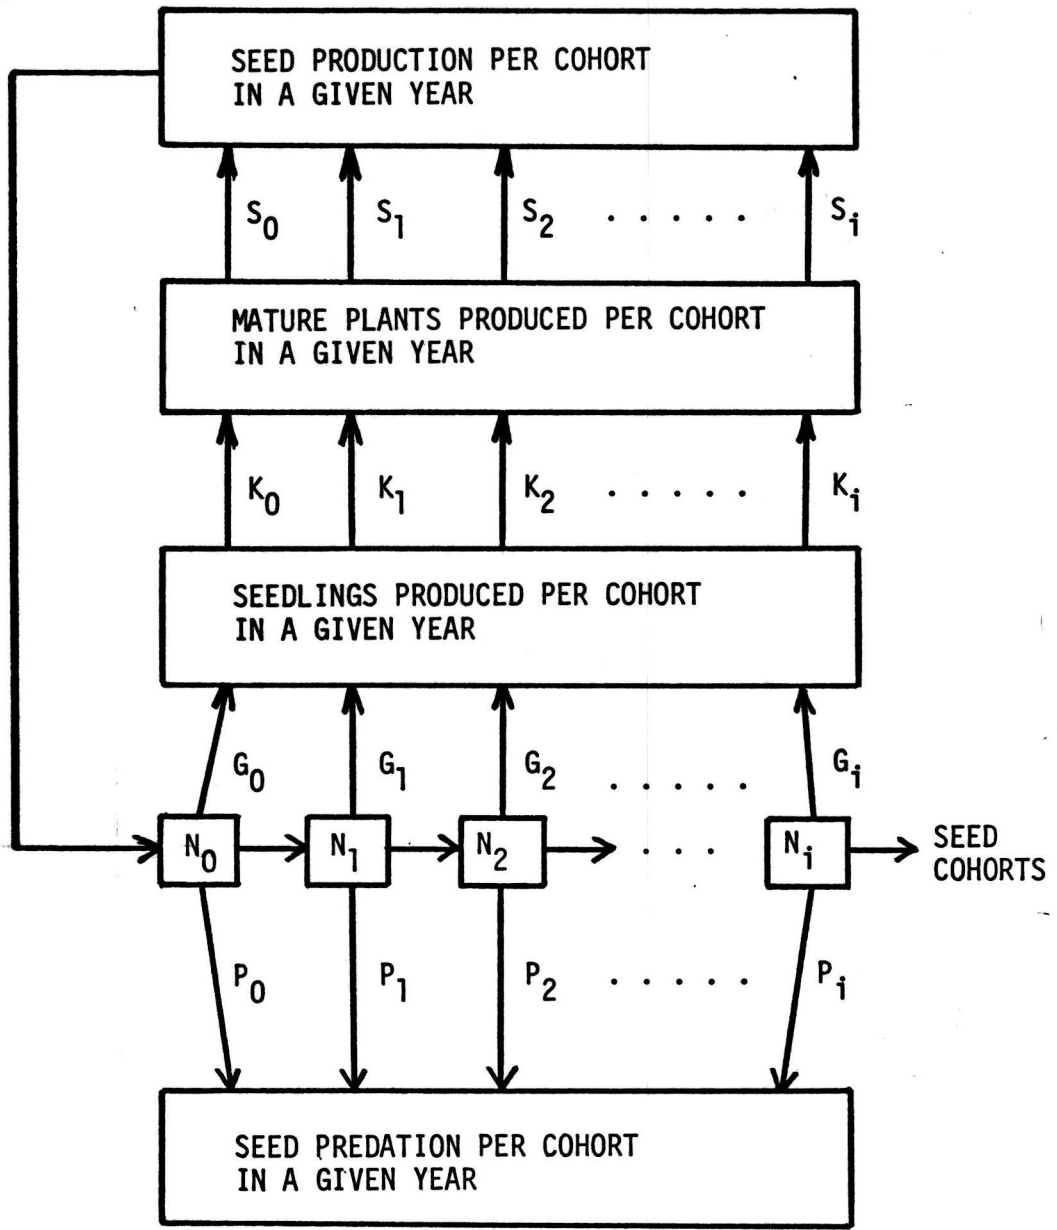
SEED PRODUCTION PER COHORT IN A GIVEN YEAR

$S_0$ $S_1$ $S_2$ . . . . . $S_i$

MATURE PLANTS PRODUCED PER COHORT IN A GIVEN YEAR

$K_0$ $K_1$ $K_2$ . . . . . $K_i$

SEEDLINGS PRODUCED PER COHORT IN A GIVEN YEAR

$G_0$ $G_1$ $G_2$ . . . . . $G_i$

$N_0$ $N_1$ $N_2$ . . . $N_i$ SEED COHORTS

$P_0$ $P_1$ $P_2$ . . . . . $P_i$

SEED PREDATION PER COHORT IN A GIVEN YEAR